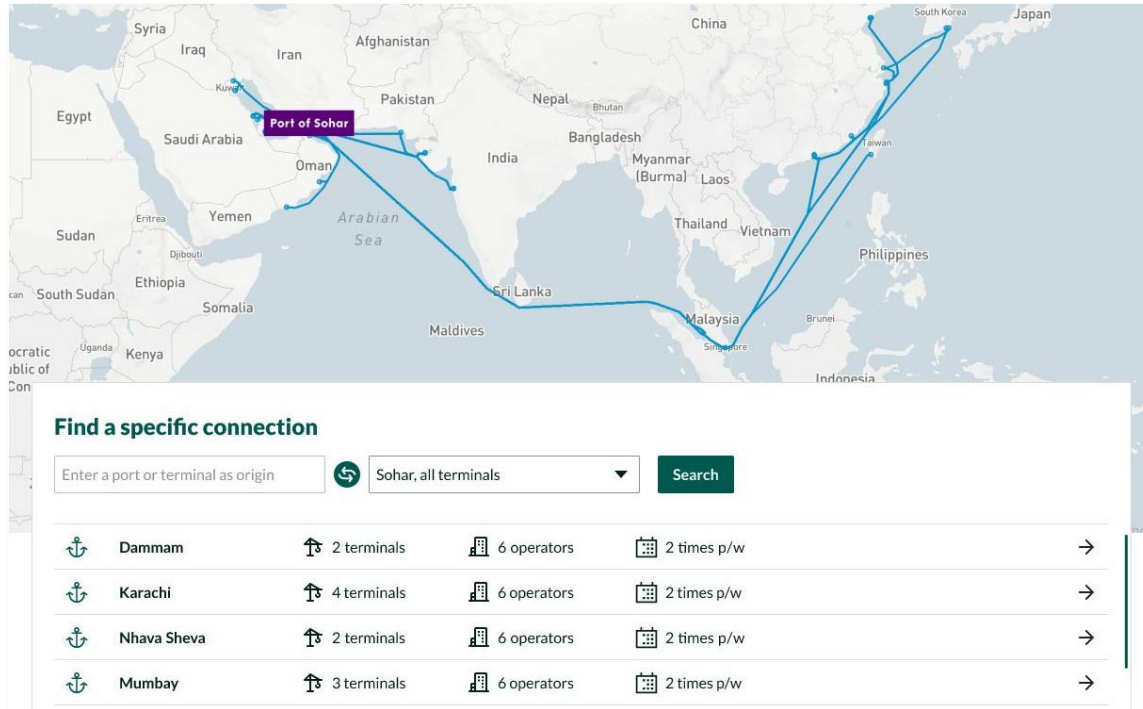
Syria
Iraq
Iran
Afghanistan
China
South Korea
Japan
Kuwait
Port of Sohar
Pakistan
Nepal
Bhutan
Egypt
Saudi Arabia
Bangladesh
India
Myanmar (Burma)
Laos
Taiwan
Oman
Eritrea
Yemen
Arabian Sea
Thailand
Vietnam
Sudan
Djibouti
Philippines
Ethiopia
South Sudan
Somalia
Sri Lanka
Malaysia
Brunei
Maldives
Singapore
ocratic ublic of Con
Uganda
Kenya
Indonesia

Find a specific connection

Enter a port or terminal as origin
Sohar, all terminals
Search

| | | | | |
|---|---|---|---|---|
| Dammam | 2 terminals | 6 operators | 2 times p/w | → |
| Karachi | 4 terminals | 6 operators | 2 times p/w | → |
| Nhava Sheva | 2 terminals | 6 operators | 2 times p/w | → |
| Mumbay | 3 terminals | 6 operators | 2 times p/w | → |